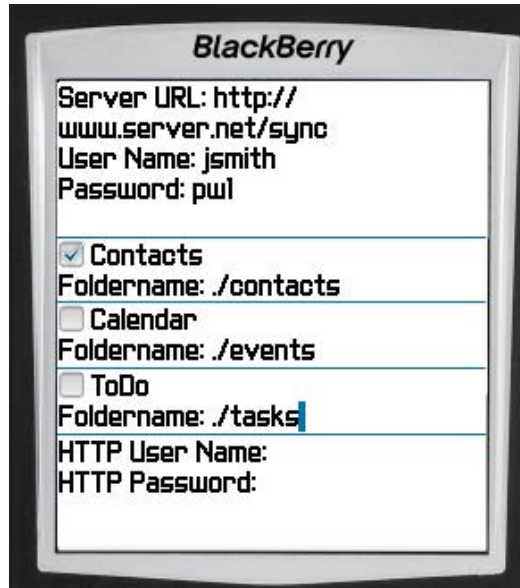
BlackBerry

Server URL: http://www.server.net/sync
User Name: jsmith
Password: pw1

Contacts
Foldername: ./contacts

Calendar
Foldername: ./events

ToDo
Foldername: ./tasks

HTTP User Name:
HTTP Password: